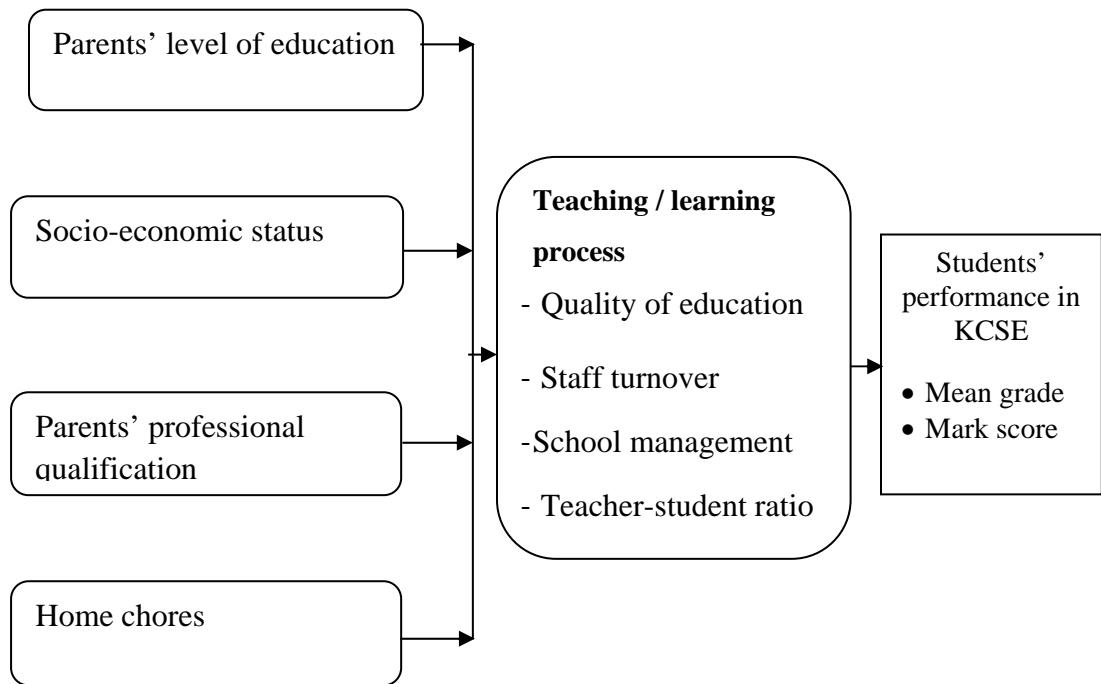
Parents' level of education

Socio-economic status

Parents' professional qualification

Home chores

**Teaching / learning process**

- Quality of education

- Staff turnover

-School management

- Teacher-student ratio

Students' performance in KCSE

• Mean grade
• Mark score